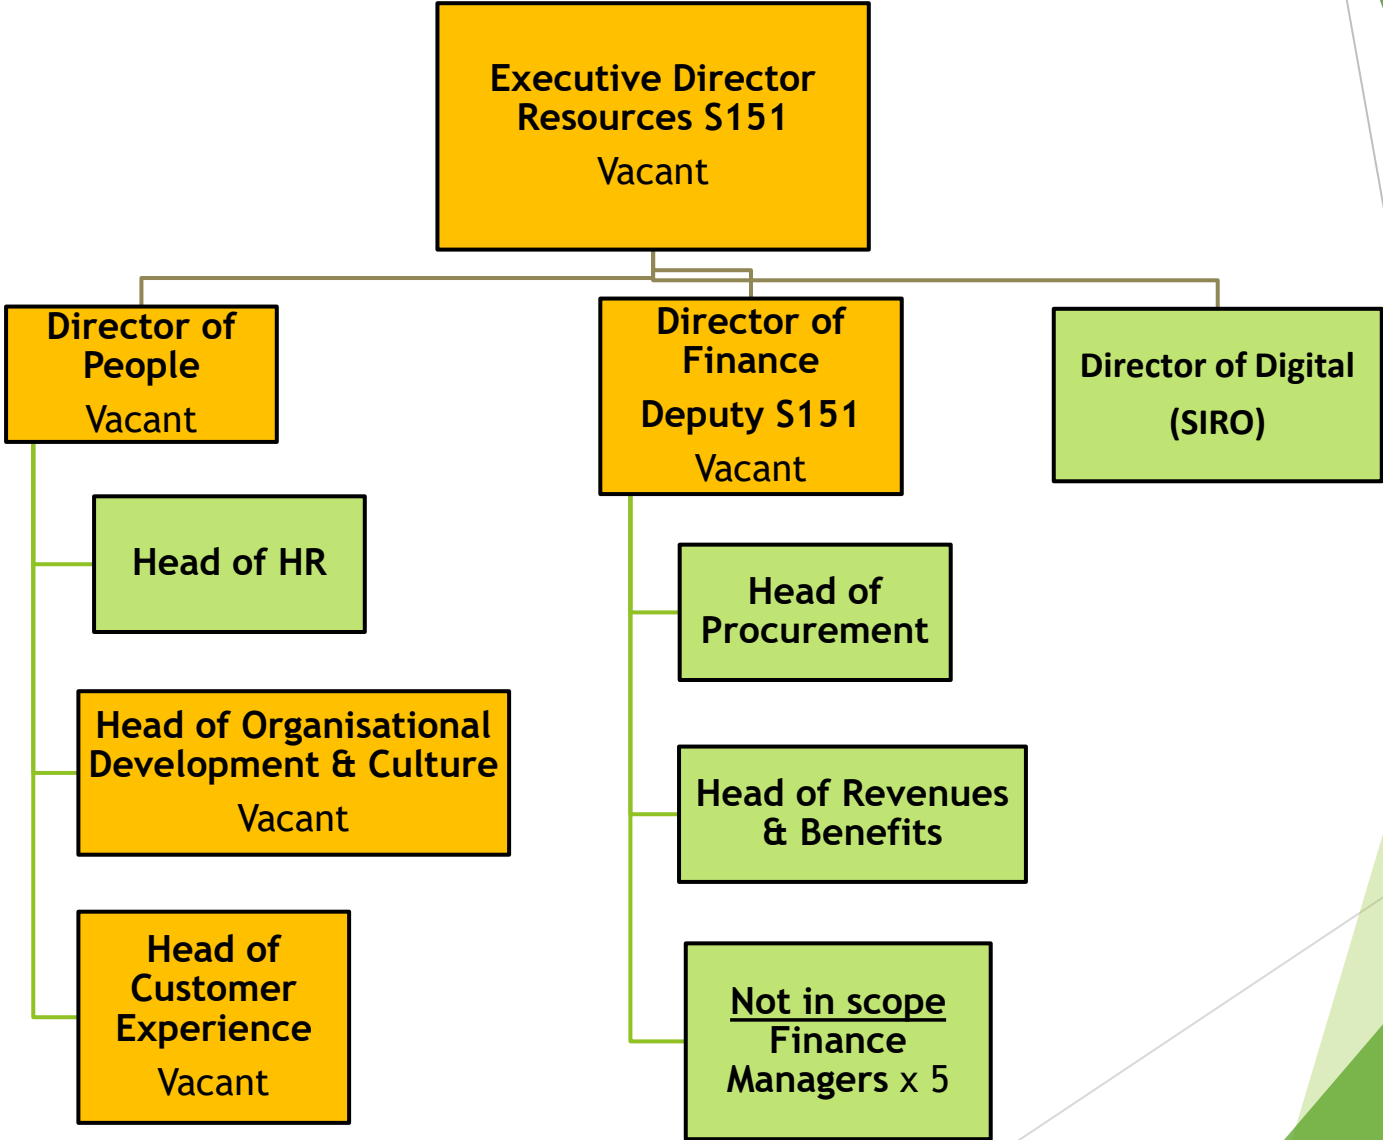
Executive Director Resources S151
Vacant

Director of People
Vacant

Director of Finance
Deputy S151
Vacant

Director of Digital
(SIRO)

Head of HR

Head of Organisational Development & Culture
Vacant

Head of Customer Experience
Vacant

Head of Procurement

Head of Revenues & Benefits

Not in scope
Finance Managers x 5